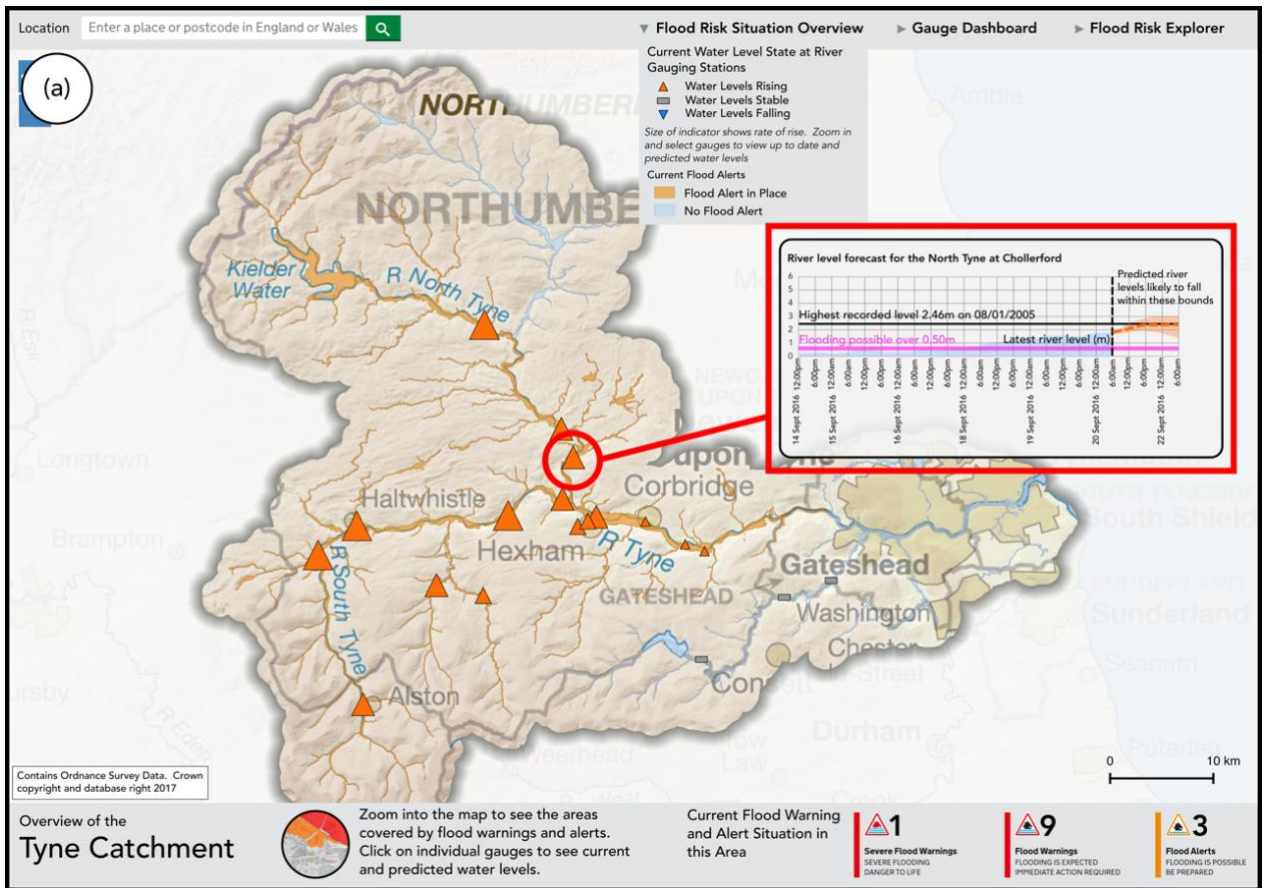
Location Enter a place or postcode in England or Wales

▼ Flood Risk Situation Overview ► Gauge Dashboard ► Flood Risk Explorer

(a)

Current Water Level State at River Gauging Stations
Water Levels Rising
Water Levels Stable
Water Levels Falling
Size of indicator shows rate of rise. Zoom in and select gauges to view up to date and predicted water levels
Current Flood Alerts
Flood Alert in Place
No Flood Alert

NORTHUMBER
NORTHUMBE
Amble

River level forecast for the North Tyne at Chollerford
Predicted river levels likely to fall within these bounds
Highest recorded level 2.46m on 08/01/2005
Flooding possible over 0.50m
Latest river level (m)

| 6 |
|---|
| 5 |
| 4 |
| 3 |
| 2 |
| 1 |
| 0 |

14 Sept 2016 12:00pm 6:00pm 15 Sept 2016 12:00am 6:00am 12:00pm 6:00pm 16 Sept 2016 12:00am 6:00am 12:00pm 6:00pm 18 Sept 2016 12:00am 6:00am 12:00pm 6:00pm 19 Sept 2016 12:00am 6:00am 12:00pm 6:00pm 20 Sept 2016 12:00am 6:00am 12:00pm 6:00pm 22 Sept 2016 12:00am 6:00am

Kielder Water
R North Tyne
Longtown
Haltwhistle
Corbridge
Brampton
Hexham
R Tyne
R South Tyne
GATESHEAD
Gateshead
Washington
Chester
Street
Consett
Alston
R Eden
Durham
Wearhead
Law
Sunderland
SUNDERLAND
SOUTH TYNESIDE
South Shield
Seaham
Peterlee
R Esk

Contains Ordnance Survey Data. Crown copyright and database right 2017

0 10 km

Overview of the
Tyne Catchment

Zoom into the map to see the areas covered by flood warnings and alerts. Click on individual gauges to see current and predicted water levels.

Current Flood Warning and Alert Situation in this Area

1
Severe Flood Warnings
SEVERE FLOODING
DANGER TO LIFE

9
Flood Warnings
FLOODING IS EXPECTED
IMMEDIATE ACTION REQUIRED

3
Flood Alerts
FLOODING IS POSSIBLE
BE PREPARED